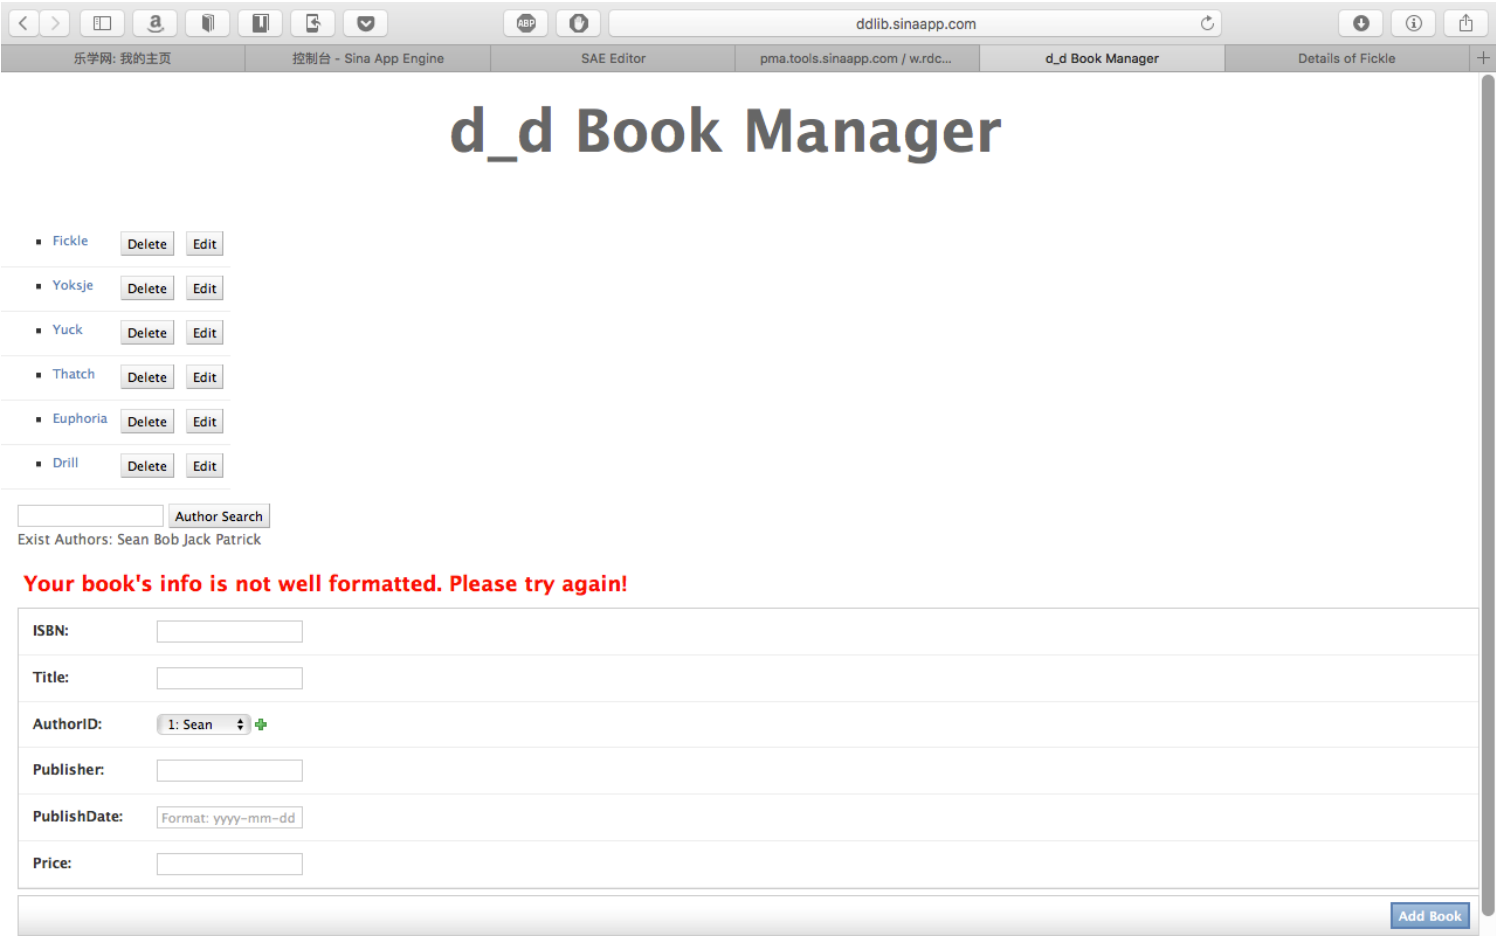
ddlib.sinaapp.com

乐学网: 我的主页 | 控制台 - Sina App Engine | SAE Editor | pma.tools.sinaapp.com / w.rdc... | d_d Book Manager | Details of Fickle

d_d Book Manager

- Fickle Delete Edit
- Yoksje Delete Edit
- Yuck Delete Edit
- Thatch Delete Edit
- Euphoria Delete Edit
- Drill Delete Edit

Author Search

Exist Authors: Sean Bob Jack Patrick

Your book's info is not well formatted. Please try again!

| | |
|---|---|
| ISBN: | |
| Title: | |
| AuthorID: | 1: Sean |
| Publisher: | |
| PublishDate: | Format: yyyy-mm-dd |
| Price: | |

Add Book